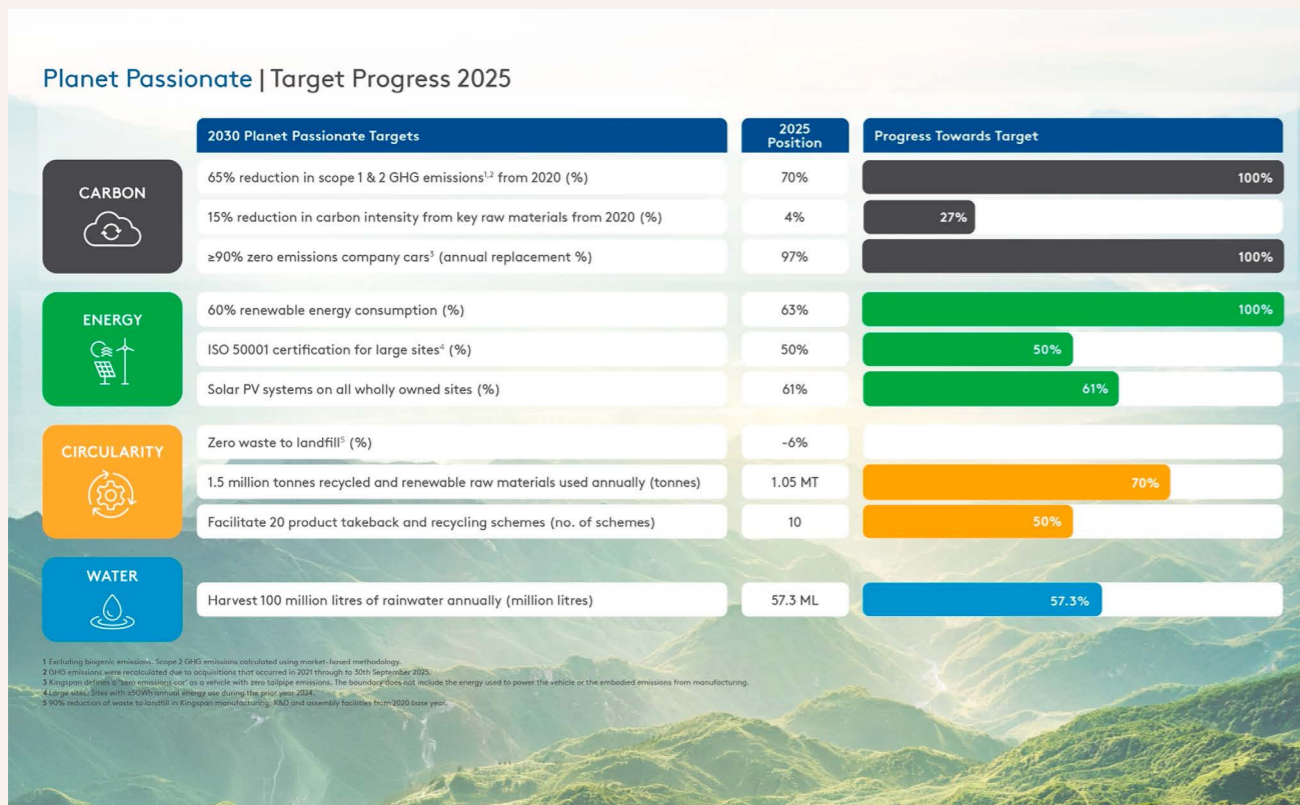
Planet Passionate | Target Progress 2025

| | 2030 Planet Passionate Targets | 2025 Position | Progress Towards Target |
|---|---|---|---|
| CARBON | 65% reduction in scope 1 & 2 GHG emissions$^{1,2}$ from 2020 (%) | 70% | 100% |
| | 15% reduction in carbon intensity from key raw materials from 2020 (%) | 4% | 27% |
| | ≥90% zero emissions company cars$^{3}$ (annual replacement %) | 97% | 100% |
| ENERGY | 60% renewable energy consumption (%) | 63% | 100% |
| | ISO 50001 certification for large sites$^{4}$ (%) | 50% | 50% |
| | Solar PV systems on all wholly owned sites (%) | 61% | 61% |
| CIRCULARITY | Zero waste to landfill$^{5}$ (%) | -6% | |
| | 1.5 million tonnes recycled and renewable raw materials used annually (tonnes) | 1.05 MT | 70% |
| | Facilitate 20 product takeback and recycling schemes (no. of schemes) | 10 | 50% |
| WATER | Harvest 100 million litres of rainwater annually (million litres) | 57.3 ML | 57.3% |

1 Excluding biogenic emissions. Scope 2 GHG emissions calculated using market-based methodology.
2 GHG emissions were recalculated due to acquisitions that occurred in 2021 through to 30th September 2025.
3 Kingspan defines a 'zero emissions car' as a vehicle with zero tailpipe emissions. The boundary does not include the energy used to power the vehicle or the embodied emissions from manufacturing.
4 Large sites: Sites with ≥5GWh annual energy use during the prior year 2024.
5 90% reduction of waste to landfill in Kingspan manufacturing, R&D and assembly facilities from 2020 base year.